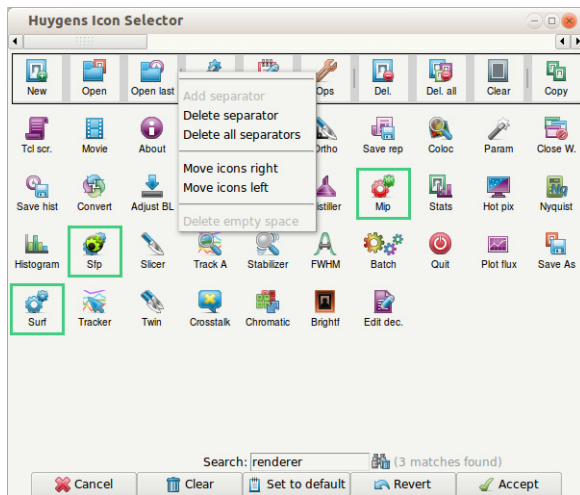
Huygens Icon Selector

New
Open
Open last
Ops
Del.
Del. all
Clear
Copy

Add separator
Delete separator
Delete all separators
Move icons right
Move icons left
Delete empty space

Tcl scr.
Movie
About
Ortho
Save rep
Coloc
Param
Close W.
Save hist
Convert
Adjust BL
istiller
Mip
Stats
Hot pix
Nyquist
Histogram
Sfp
Slicer
Track A
Stabilizer
FWHM
Batch
Quit
Plot flux
Save As
Surf
Tracker
Twin
Crosstalk
Chromatic
Brightf
Edit dec.

Search: renderer (3 matches found)

Cancel
Clear
Set to default
Revert
Accept